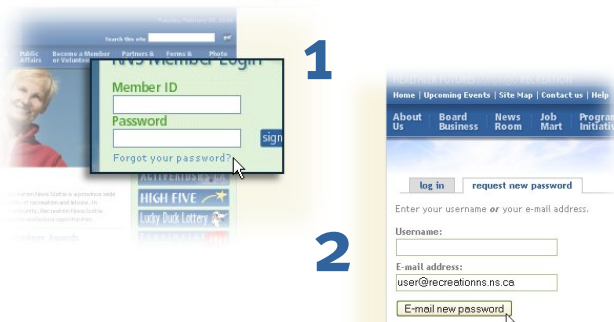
Search this site go

Public Affairs

Become a Member or Volunteer

Partners &

Forms &

Photo

RNS Member Login

Member ID

Password

sign

Forgot your password?

HIGH FIVE

Lucky Duck Lottery

1

Home | Upcoming Events | Site Map | Contact us | Help

About Us

Board Business

News Room

Job Mart

Program Initiati

log in

request new password

Enter your username or your e-mail address.

Username:

E-mail address:

user@recreationns.ns.ca

E-mail new password

2